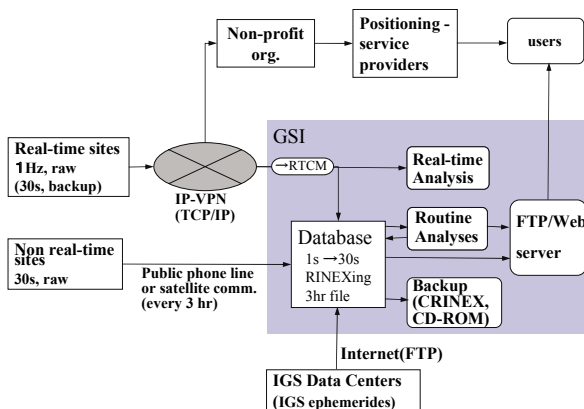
Non-profit org.

Positioning - service providers

users

Real-time sites 1Hz, raw (30s, backup)

IP-VPN (TCP/IP)

GSI

→RTCM

Real-time Analysis

Routine Analyses

FTP/Web server

Non real-time sites 30s, raw

Public phone line or satellite comm. (every 3 hr)

Database 1s →30s RINEXing 3hr file

Backup (CRINEX, CD-ROM)

Internet(FTP)

IGS Data Centers (IGS ephemerides)